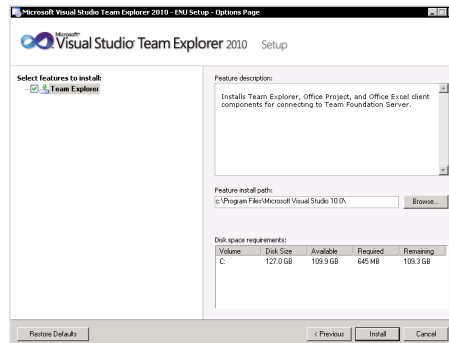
Microsoft Visual Studio Team Explorer 2010 - ENU Setup - Options Page

Microsoft® Visual Studio® Team Explorer 2010 Setup

Select features to install:

Team Explorer

Feature description:

Installs Team Explorer, Office Project, and Office Excel client components for connecting to Team Foundation Server.

Feature install path:

c:\Program Files\Microsoft Visual Studio 10.0\

Browse...

Disk space requirements:

| Volume | Disk Size | Available | Required | Remaining |
|---|---|---|---|---|
| C: | 127.0 GB | 109.9 GB | 645 MB | 109.3 GB |

Restore Defaults

< Previous

Install

Cancel